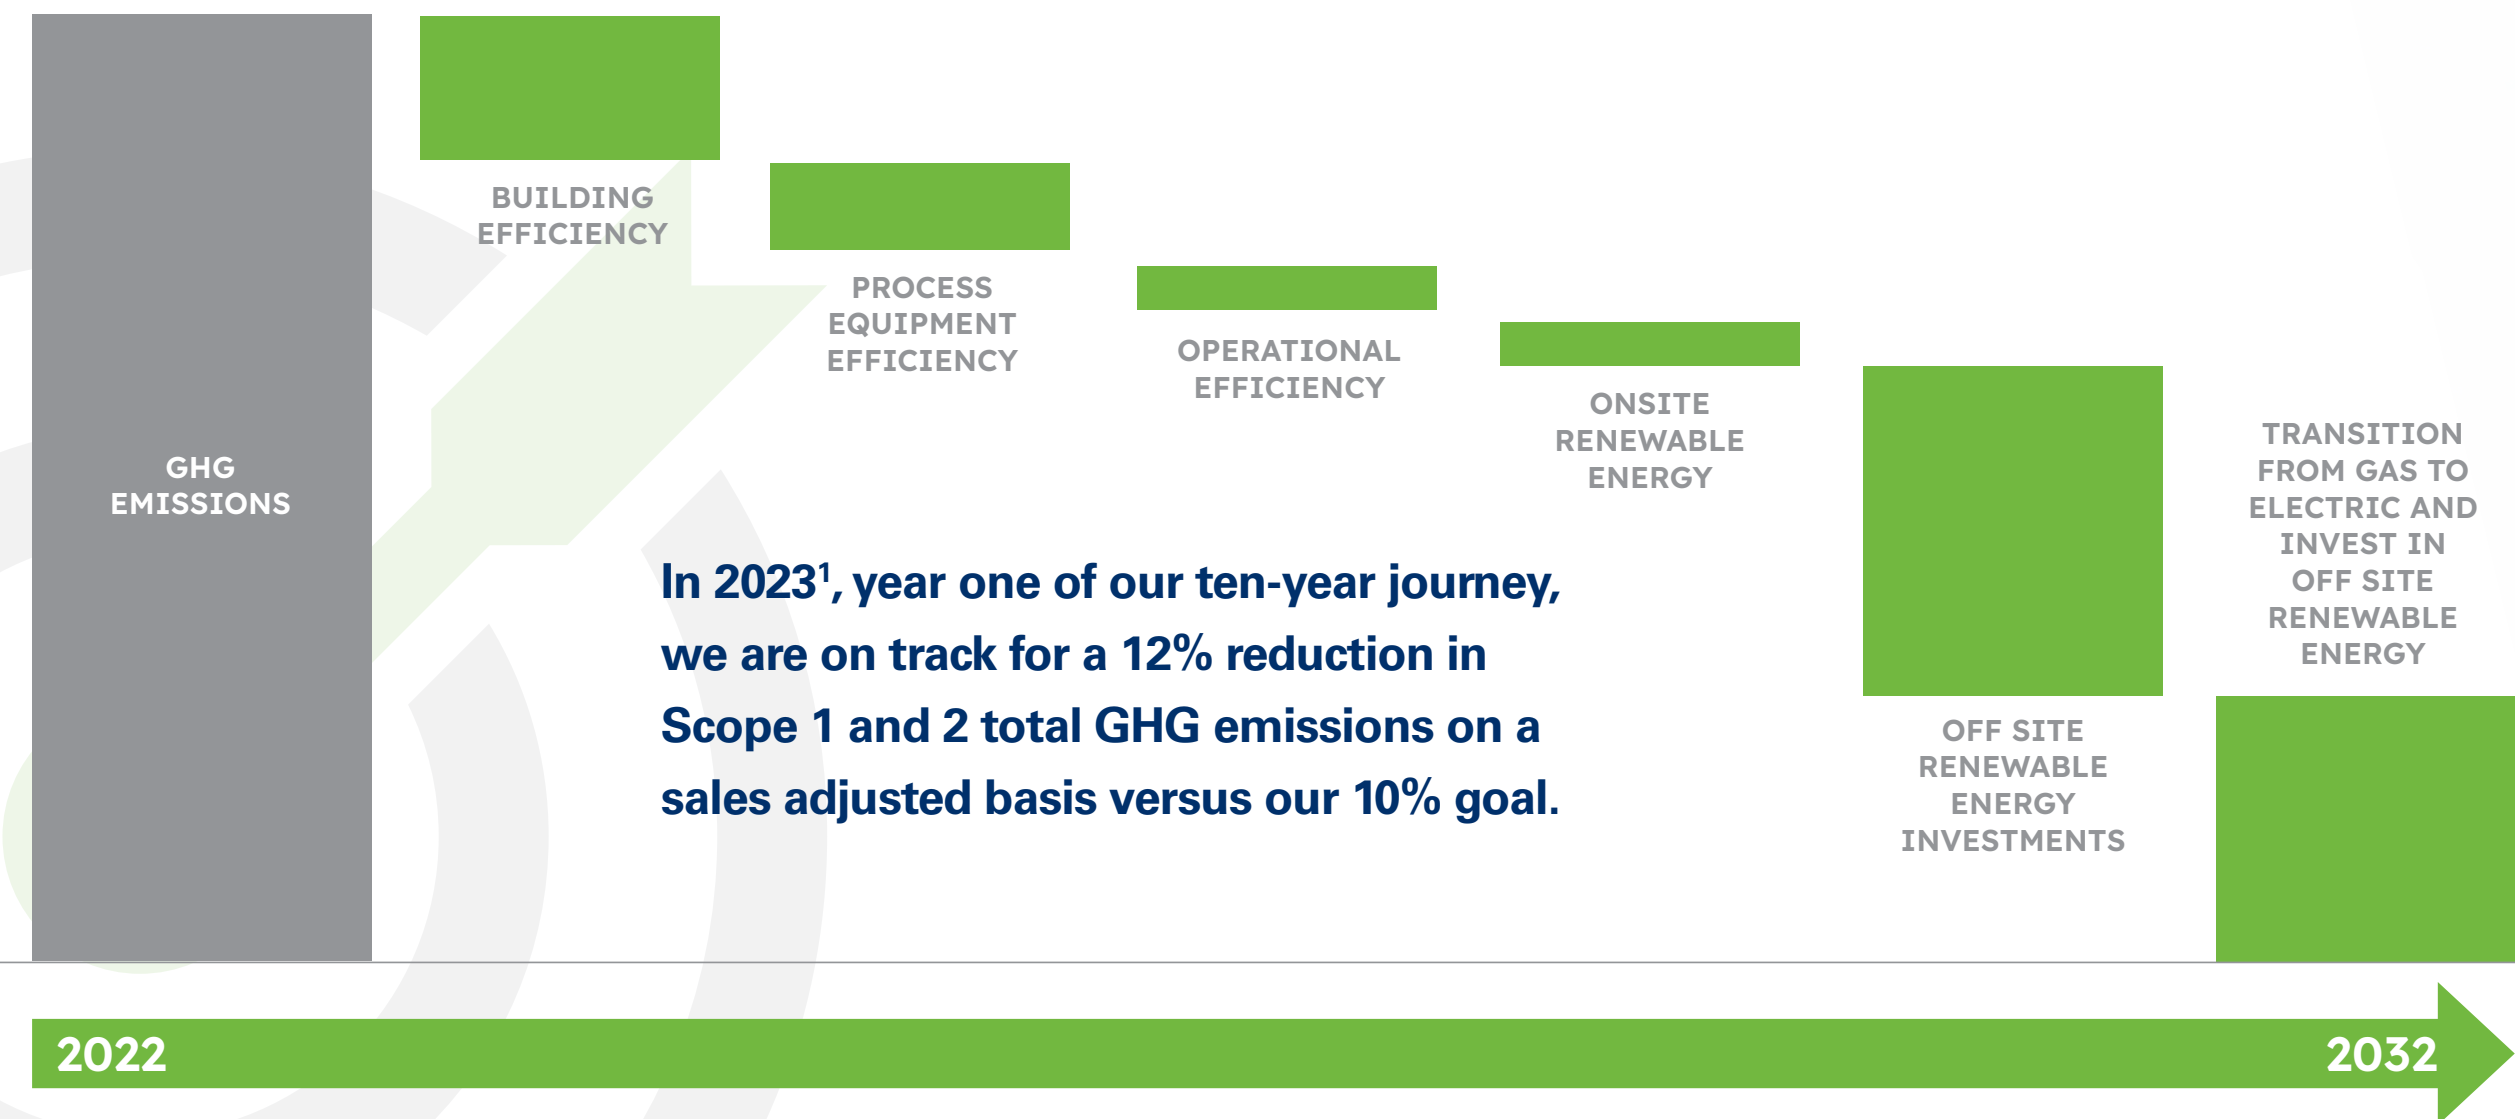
GHG EMISSIONS

BUILDING EFFICIENCY

PROCESS EQUIPMENT EFFICIENCY

OPERATIONAL EFFICIENCY

ONSITE RENEWABLE ENERGY

OFF SITE RENEWABLE ENERGY INVESTMENTS

TRANSITION FROM GAS TO ELECTRIC AND INVEST IN OFF SITE RENEWABLE ENERGY

In 2023$^1$, year one of our ten-year journey, we are on track for a 12% reduction in Scope 1 and 2 total GHG emissions on a sales adjusted basis versus our 10% goal.

2022

2032